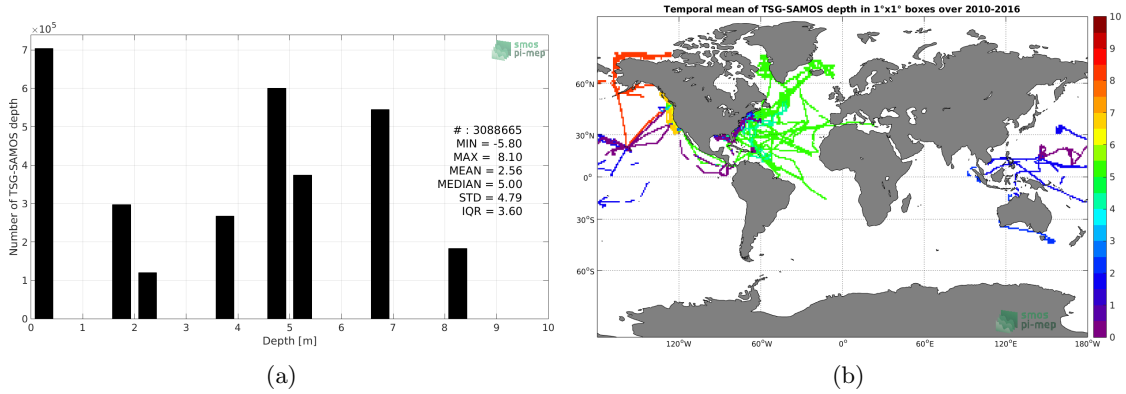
$\times 10^5$

smos pi-mep

Number of TSG-SAMOS depth

7
6
5
4
3
2
1
0

0 1 2 3 4 5 6 7 8 9 10

Depth [m]

# : 3088665
MIN = -5.80
MAX = 8.10
MEAN = 2.56
MEDIAN = 5.00
STD = 4.79
IQR = 3.60

(a)

Temporal mean of TSG-SAMOS depth in 1°x1° boxes over 2010-2016

60°N
30°N
0°
30°S
60°S

120°W 60°W 0° 60°E 120°E 180°W

10
9
8
7
6
5
4
3
2
1
0

smos pi-mep

(b)